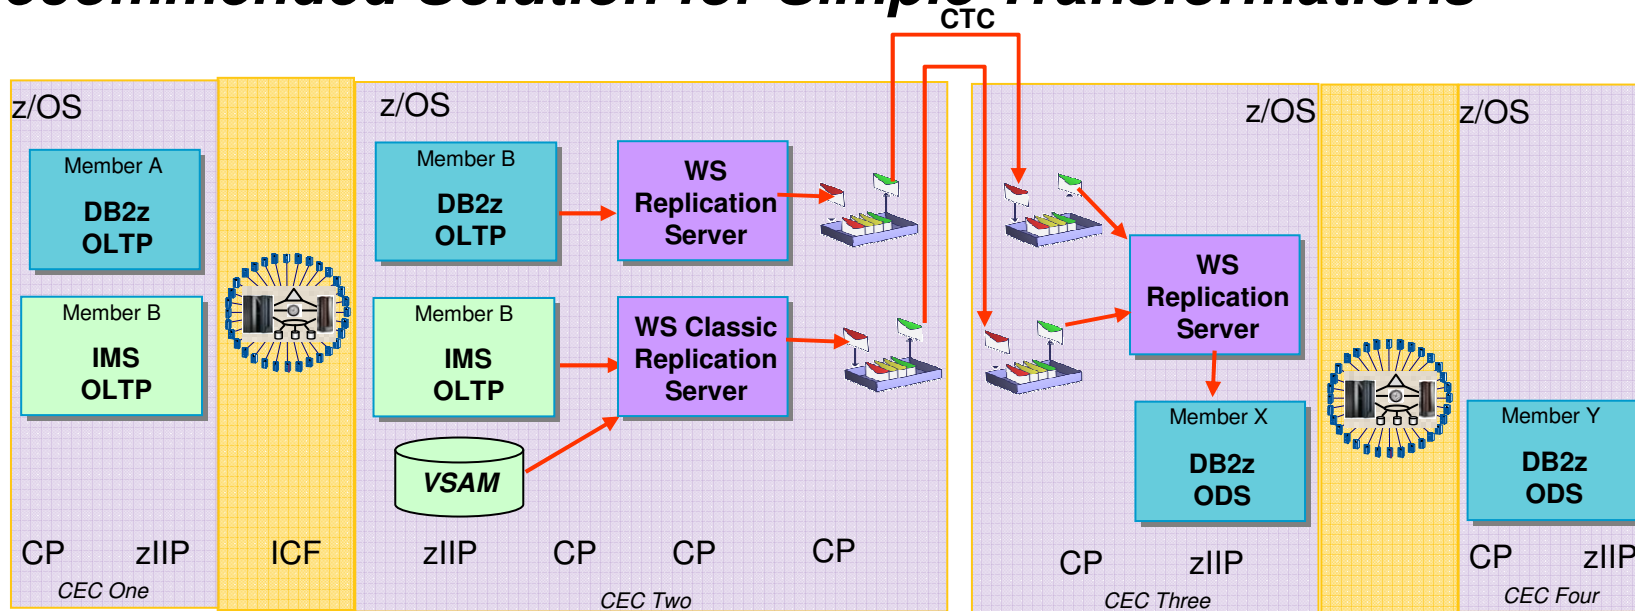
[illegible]

CTC

z/OS

Member A
DB2z
OLTP

Member B
IMS
OLTP

CP zIIP
CEC One

ICF

z/OS

Member B
DB2z
OLTP

WS
Replication
Server

Member B
IMS
OLTP

WS Classic
Replication
Server

VSAM

zIIP CP CP CP
CEC Two

z/OS

WS
Replication
Server

Member X
DB2z
ODS

CP zIIP
CEC Three

z/OS

Member Y
DB2z
ODS

CP zIIP
CEC Four